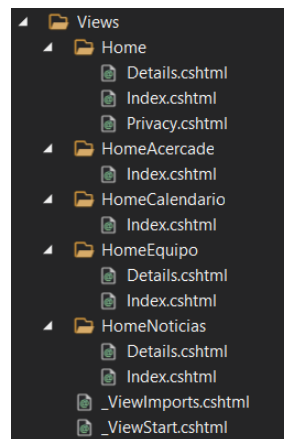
Views
Home
Details.cshtml
Index.cshtml
Privacy.cshtml
HomeAcercade
Index.cshtml
HomeCalendario
Index.cshtml
HomeEquipo
Details.cshtml
Index.cshtml
HomeNoticias
Details.cshtml
Index.cshtml
_ViewImports.cshtml
_ViewStart.cshtml